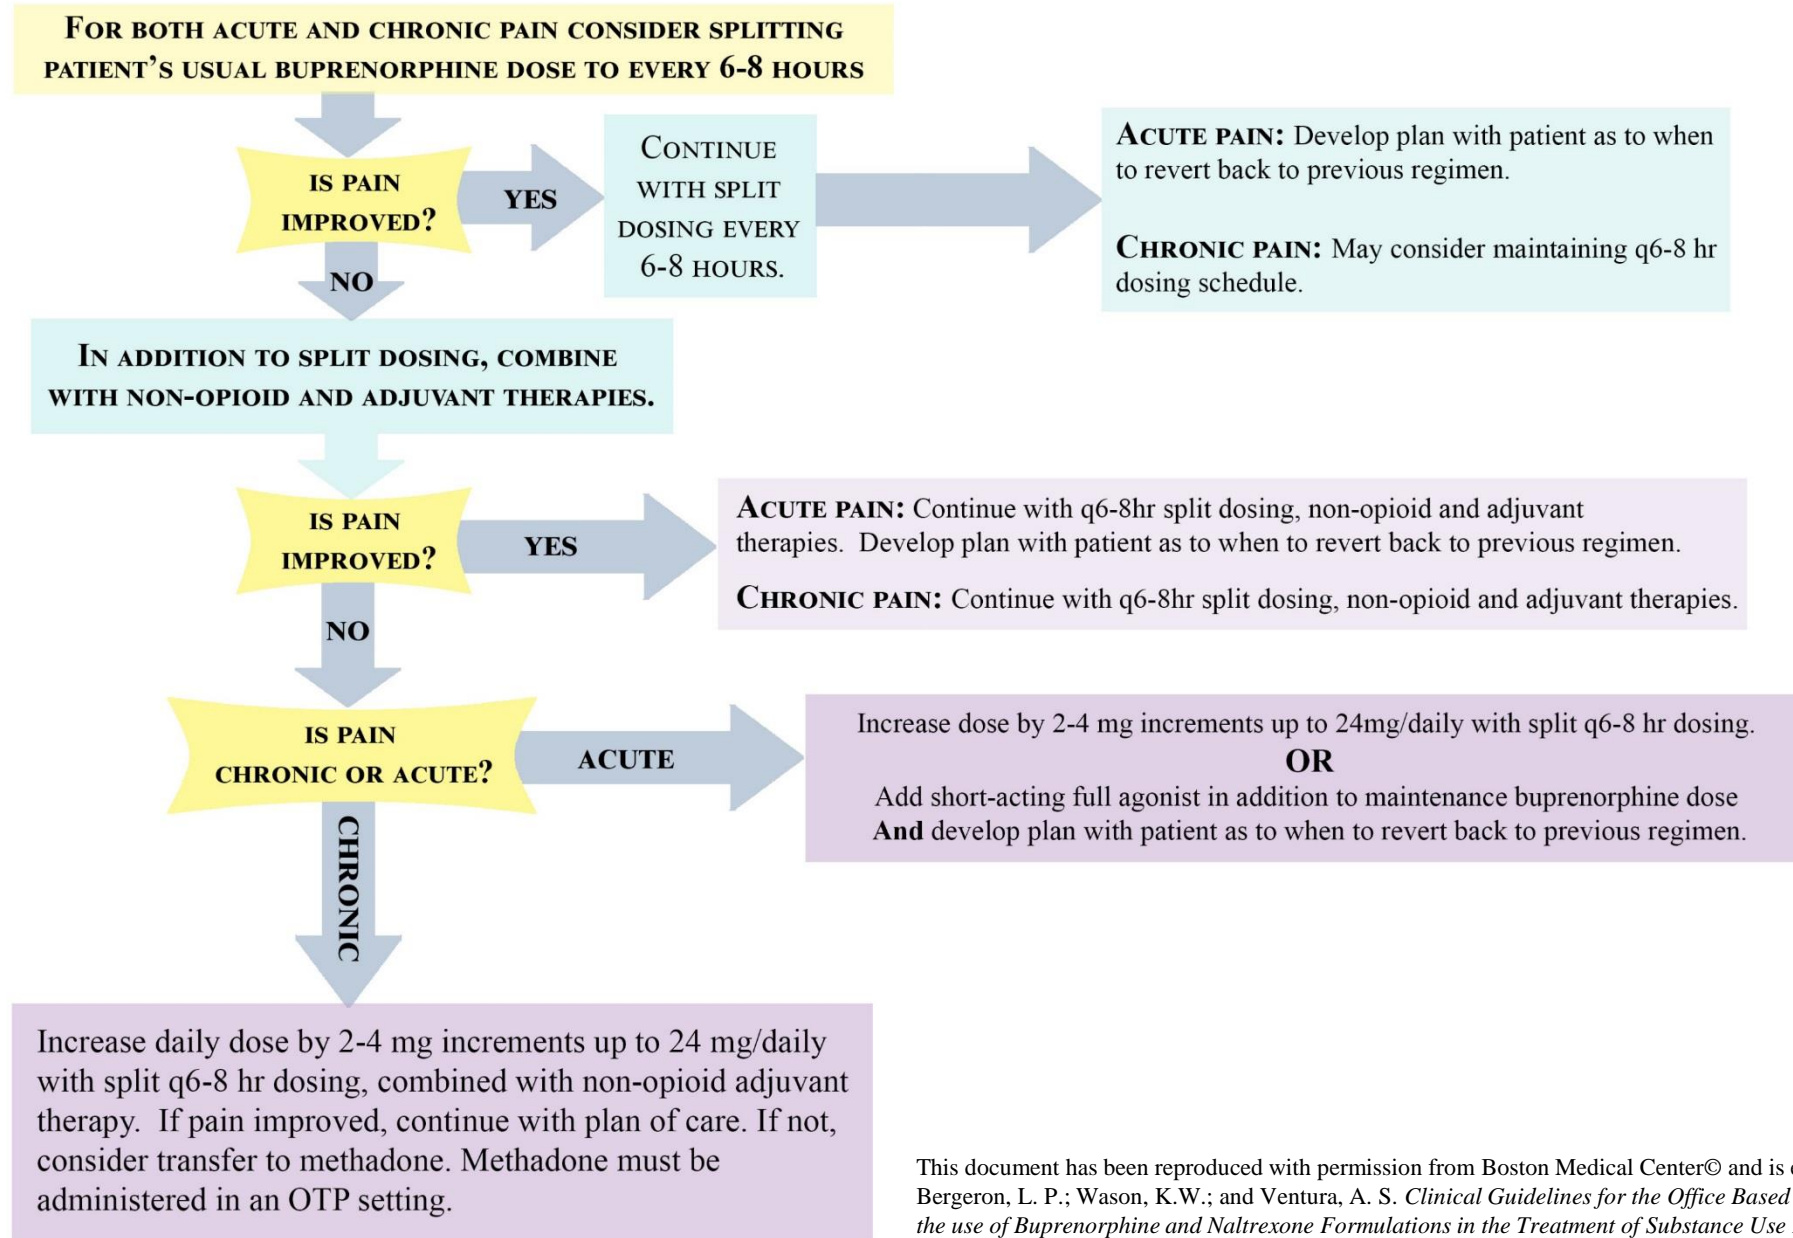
For both acute and chronic pain consider splitting patient's usual buprenorphine dose to every 6-8 hours

Is pain improved?

YES

Continue with split dosing every 6-8 hours.

Acute pain: Develop plan with patient as to when to revert back to previous regimen.

Chronic pain: May consider maintaining q6-8 hr dosing schedule.

NO

In addition to split dosing, combine with non-opioid and adjuvant therapies.

Is pain improved?

YES

Acute pain: Continue with q6-8hr split dosing, non-opioid and adjuvant therapies. Develop plan with patient as to when to revert back to previous regimen.

Chronic pain: Continue with q6-8hr split dosing, non-opioid and adjuvant therapies.

NO

Is pain chronic or acute?

ACUTE

Increase dose by 2-4 mg increments up to 24mg/daily with split q6-8 hr dosing.
OR
Add short-acting full agonist in addition to maintenance buprenorphine dose **And** develop plan with patient as to when to revert back to previous regimen.

CHRONIC

Increase daily dose by 2-4 mg increments up to 24 mg/daily with split q6-8 hr dosing, combined with non-opioid adjuvant therapy. If pain improved, continue with plan of care. If not, consider transfer to methadone. Methadone must be administered in an OTP setting.

This document has been reproduced with permission from Boston Medical Center© and is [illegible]
Bergeron, L. P.; Wason, K.W.; and Ventura, A. S. *Clinical Guidelines for the Office Based* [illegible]
*the use of Buprenorphine and Naltrexone Formulations in the Treatment of Substance Use* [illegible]